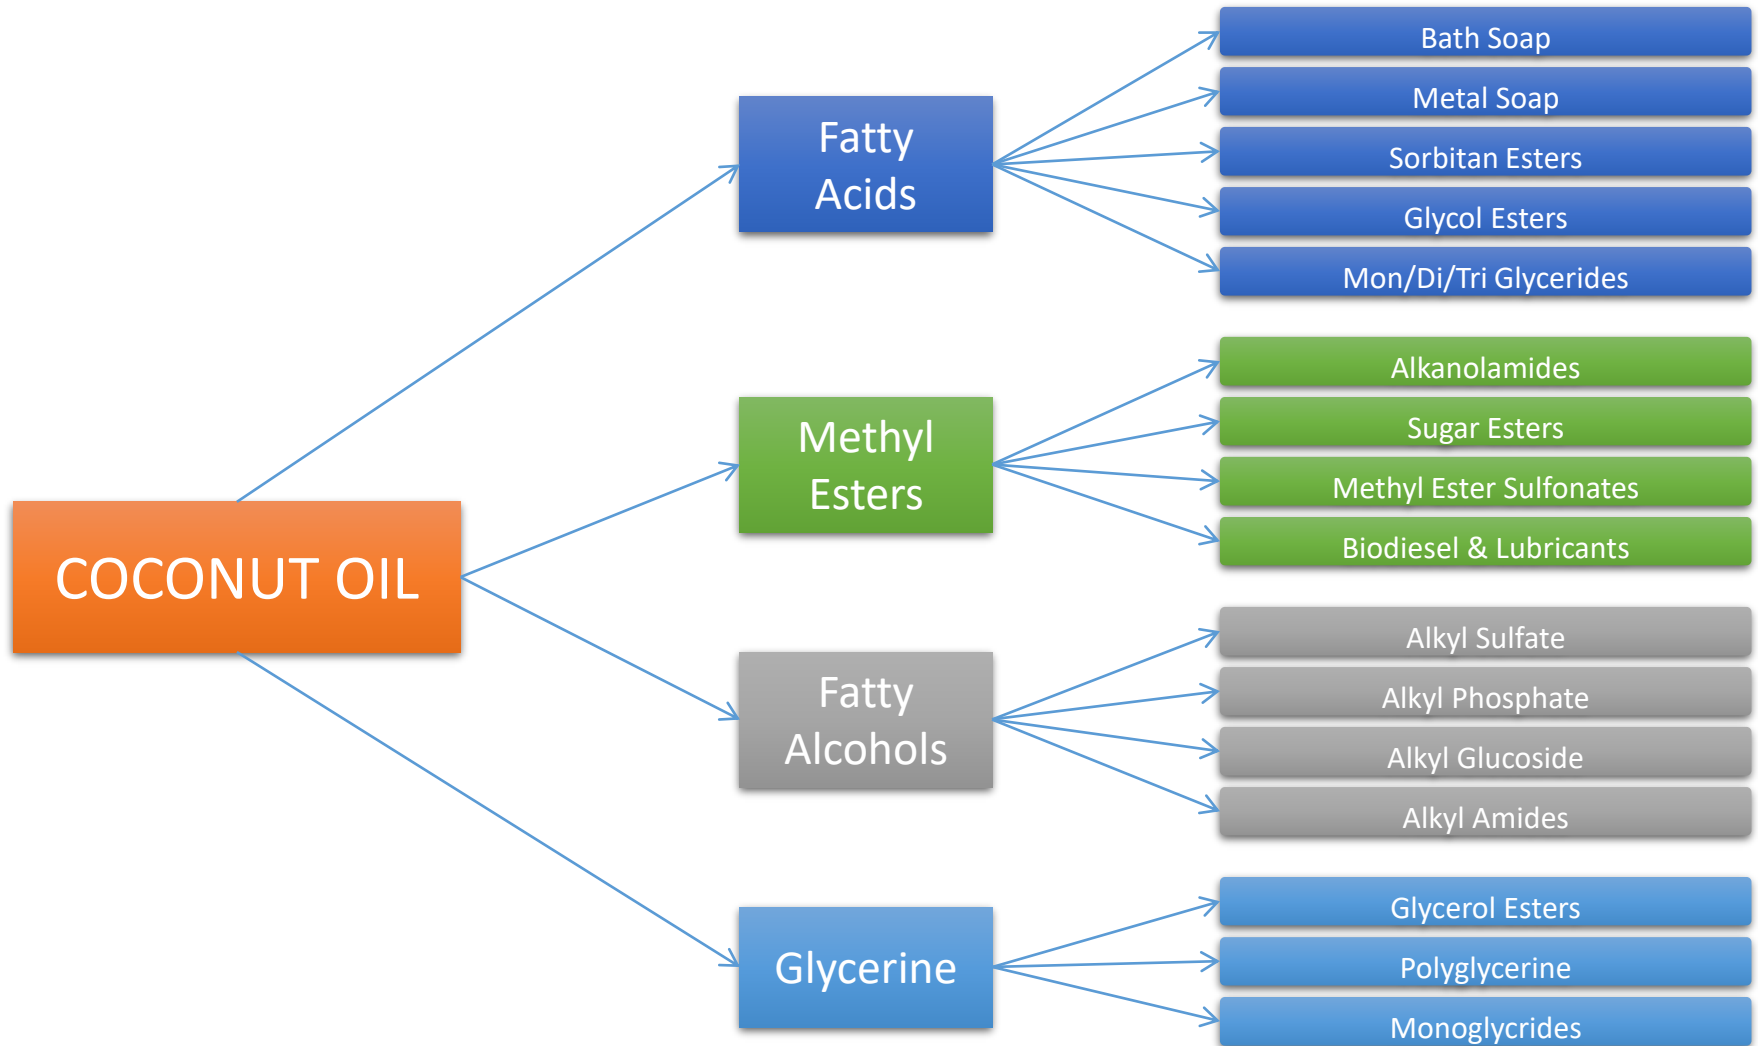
COCONUT OIL

Fatty Acids

Bath Soap
Metal Soap
Sorbitan Esters
Glycol Esters
Mon/Di/Tri Glycerides

Methyl Esters

Alkanolamides
Sugar Esters
Methyl Ester Sulfonates
Biodiesel & Lubricants

Fatty Alcohols

Alkyl Sulfate
Alkyl Phosphate
Alkyl Glucoside
Alkyl Amides

Glycerine

Glycerol Esters
Polyglycerine
Monoglycrides